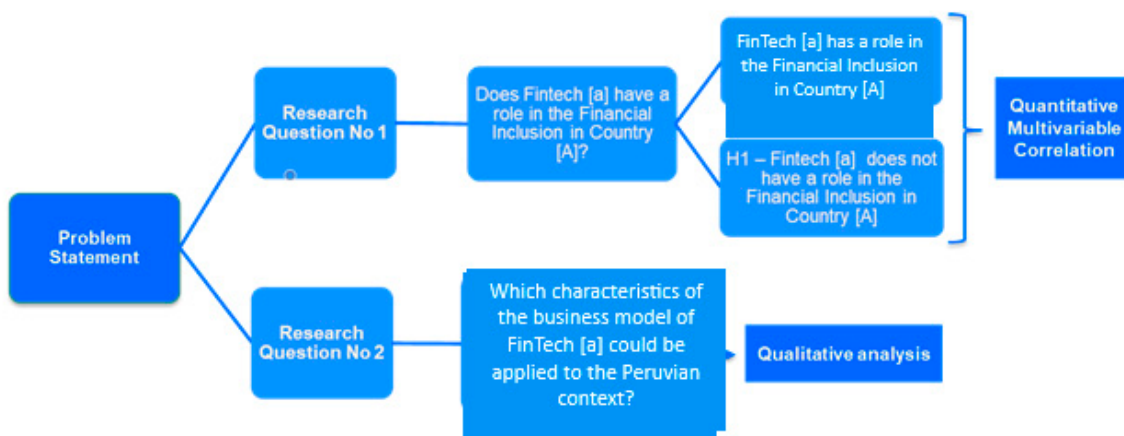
Problem Statement

Research Question No 1

Does Fintech [a] have a role in the Financial Inclusion in Country [A]?

FinTech [a] has a role in the Financial Inclusion in Country [A]

H1 – Fintech [a] does not have a role in the Financial Inclusion in Country [A]

Quantitative Multivariable Correlation

Research Question No 2

Which characteristics of the business model of FinTech [a] could be applied to the Peruvian context?

Qualitative analysis